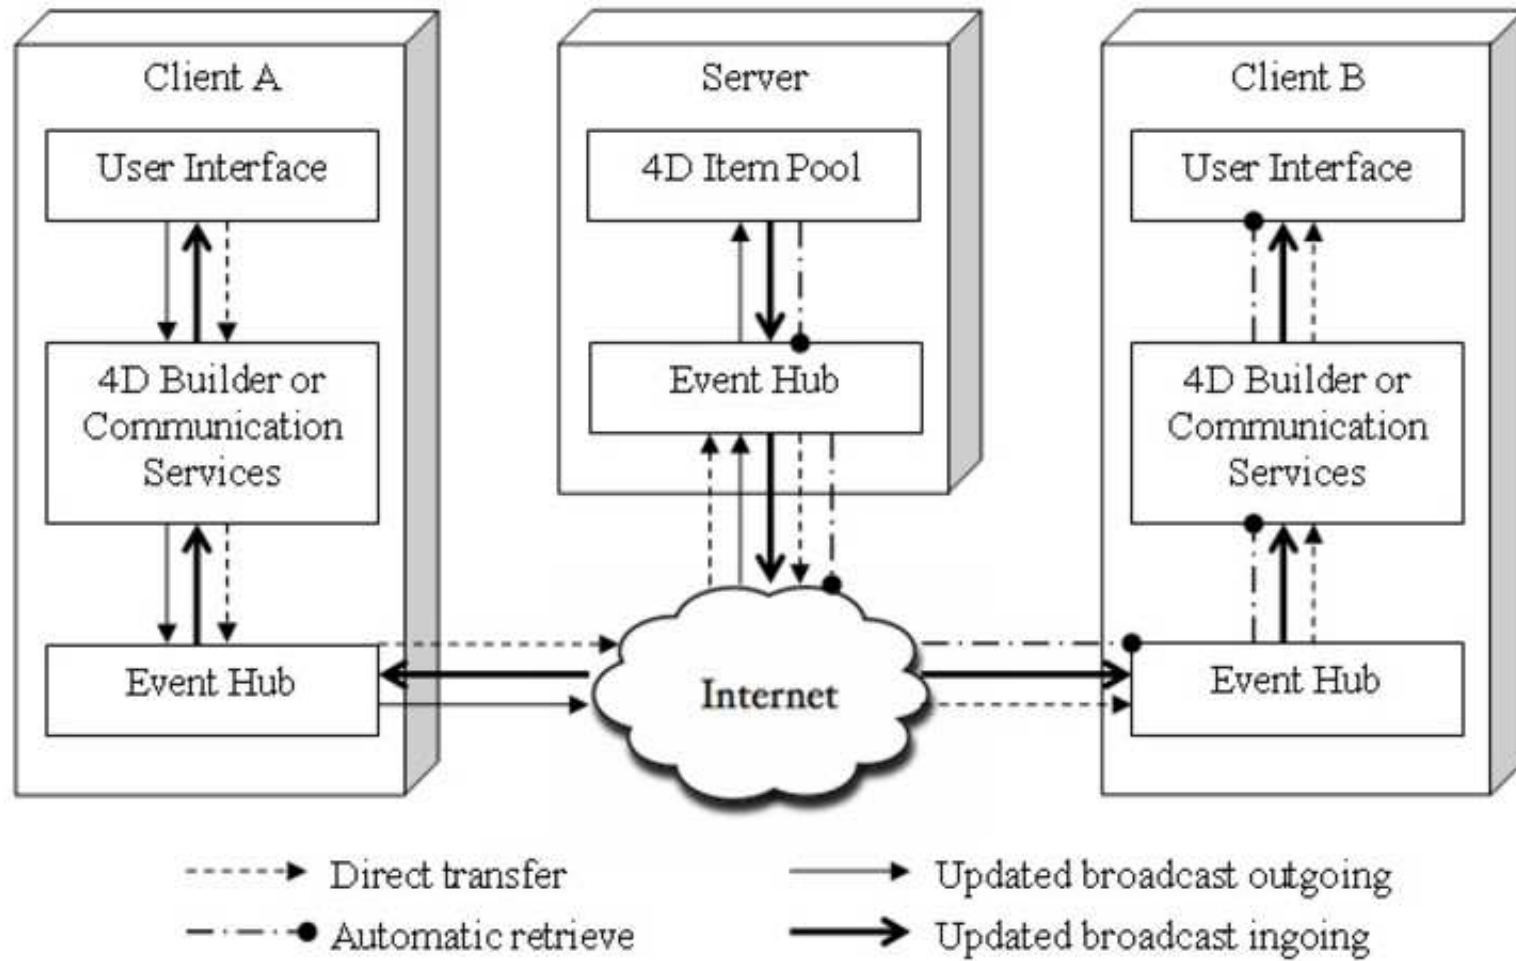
Client A

User Interface

4D Builder or Communication Services

Event Hub

Server

4D Item Pool

Event Hub

Client B

User Interface

4D Builder or Communication Services

Event Hub

Internet

Direct transfer

Automatic retrieve

Updated broadcast outgoing

Updated broadcast ingoing